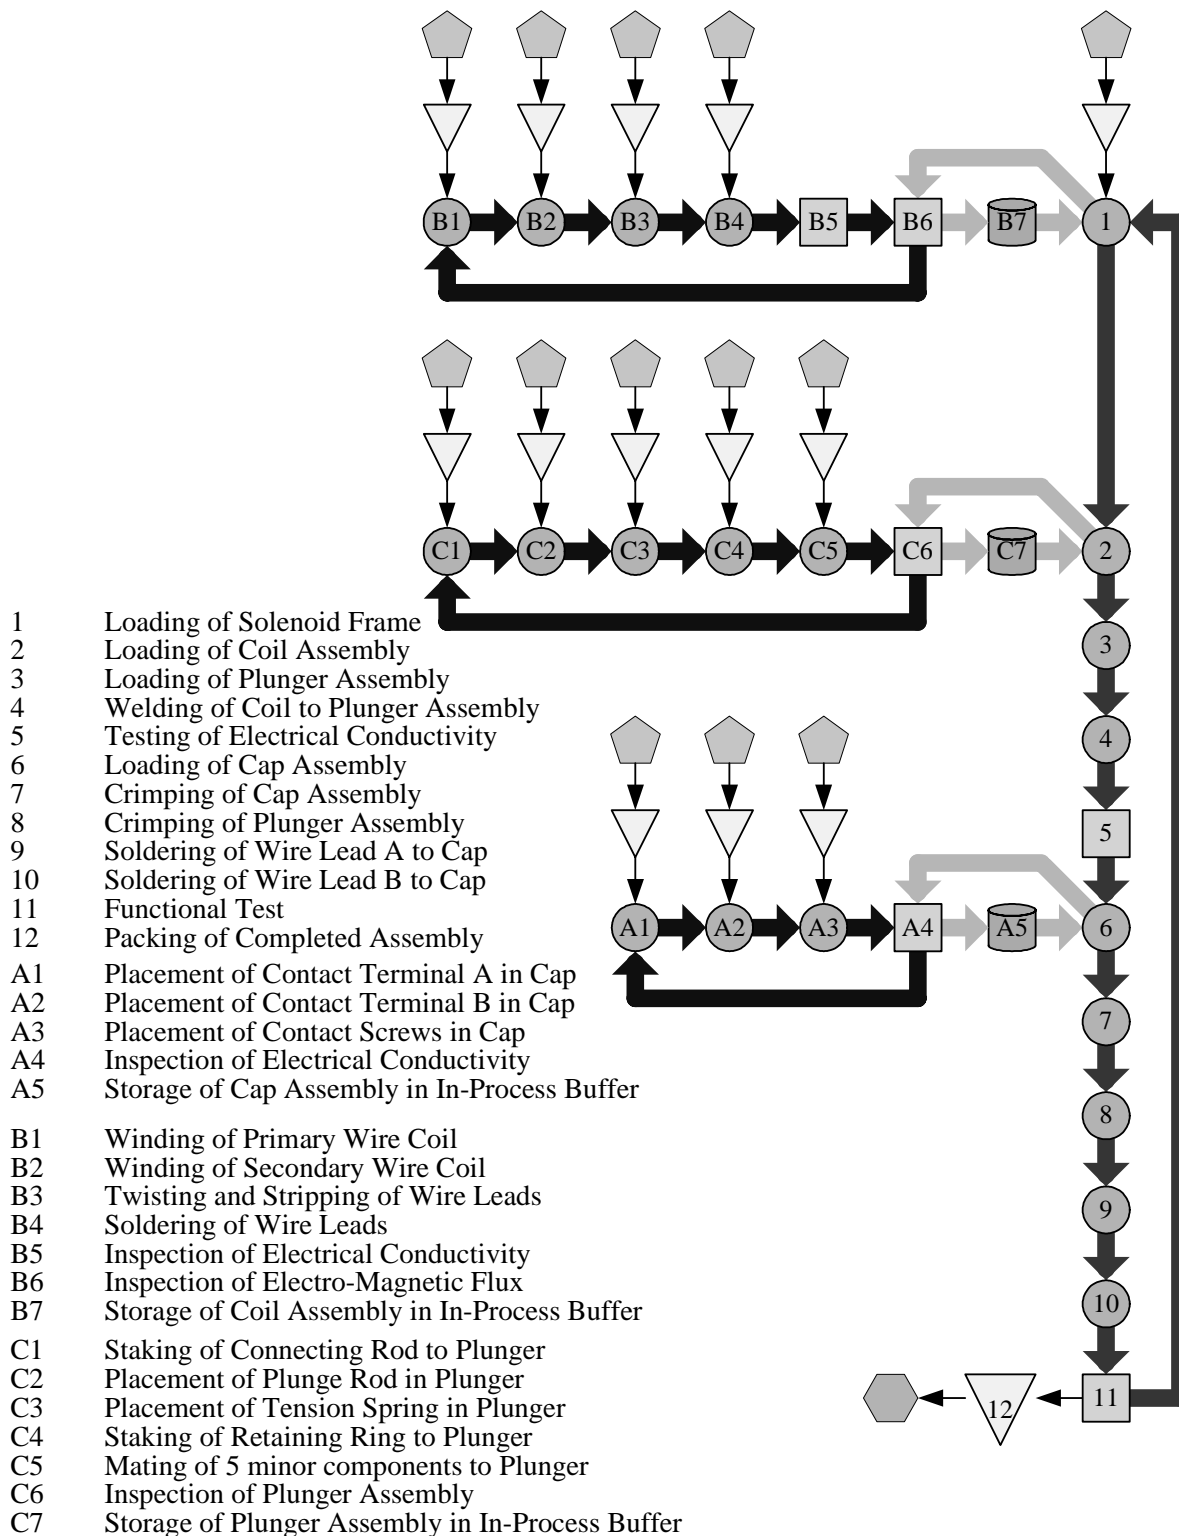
B1 B2 B3 B4 B5 B6 B7 1

C1 C2 C3 C4 C5 C6 C7 2

3

4

5

A1 A2 A3 A4 A5 6

7

8

9

10

12 11

1 Loading of Solenoid Frame
2 Loading of Coil Assembly
3 Loading of Plunger Assembly
4 Welding of Coil to Plunger Assembly
5 Testing of Electrical Conductivity
6 Loading of Cap Assembly
7 Crimping of Cap Assembly
8 Crimping of Plunger Assembly
9 Soldering of Wire Lead A to Cap
10 Soldering of Wire Lead B to Cap
11 Functional Test
12 Packing of Completed Assembly

A1 Placement of Contact Terminal A in Cap
A2 Placement of Contact Terminal B in Cap
A3 Placement of Contact Screws in Cap
A4 Inspection of Electrical Conductivity
A5 Storage of Cap Assembly in In-Process Buffer

B1 Winding of Primary Wire Coil
B2 Winding of Secondary Wire Coil
B3 Twisting and Stripping of Wire Leads
B4 Soldering of Wire Leads
B5 Inspection of Electrical Conductivity
B6 Inspection of Electro-Magnetic Flux
B7 Storage of Coil Assembly in In-Process Buffer

C1 Staking of Connecting Rod to Plunger
C2 Placement of Plunge Rod in Plunger
C3 Placement of Tension Spring in Plunger
C4 Staking of Retaining Ring to Plunger
C5 Mating of 5 minor components to Plunger
C6 Inspection of Plunger Assembly
C7 Storage of Plunger Assembly in In-Process Buffer